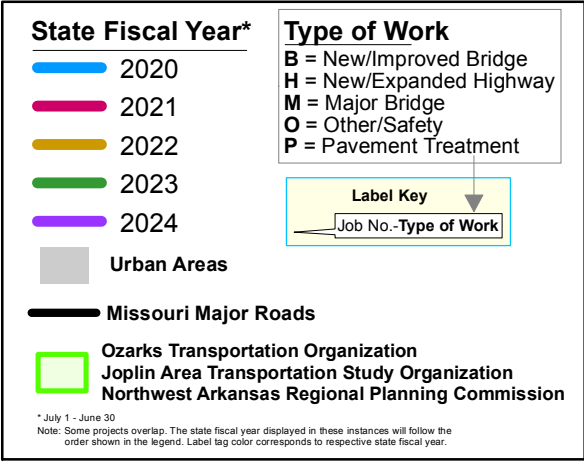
State Fiscal Year*

2020

2021

2022

2023

2024

Urban Areas

Missouri Major Roads

Ozarks Transportation Organization
Joplin Area Transportation Study Organization
Northwest Arkansas Regional Planning Commission

Type of Work

B = New/Improved Bridge
H = New/Expanded Highway
M = Major Bridge
O = Other/Safety
P = Pavement Treatment

Label Key

Job No.-Type of Work

* July 1 - June 30
Note: Some projects overlap. The state fiscal year displayed in these instances will follow the order shown in the legend. Label tag color corresponds to respective state fiscal year.